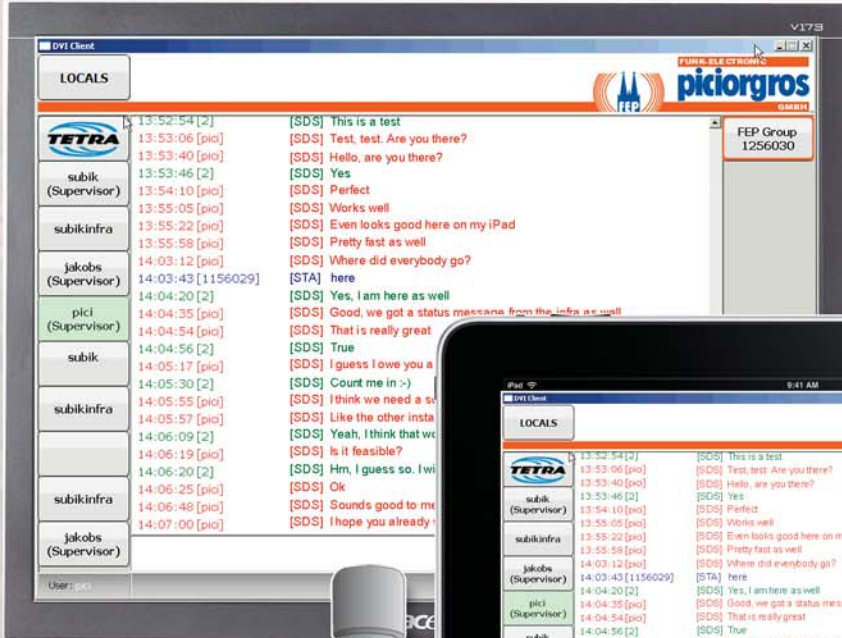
V173

DVI Client

LOCALS

FUNK-ELECTRONIC
FEP
piciorgros
GMBH

TETRA
subik (Supervisor)
subikinfra
jakobs (Supervisor)
pici (Supervisor)
subik
subikinfra
subikinfra
jakobs (Supervisor)
User: pici

13:52:54 [2] [SDS] This is a test
13:53:06 [pici] [SDS] Test, test. Are you there?
13:53:40 [pici] [SDS] Hello, are you there?
13:53:46 [2] [SDS] Yes
13:54:10 [pici] [SDS] Perfect
13:55:05 [pici] [SDS] Works well
13:55:22 [pici] [SDS] Even looks good here on my iPad
13:55:58 [pici] [SDS] Pretty fast as well
14:03:12 [pici] [SDS] Where did everybody go?
14:03:43 [1156029] [STA] here
14:04:20 [2] [SDS] Yes, I am here as well
14:04:35 [pici] [SDS] Good, we got a status message from the infra as well
14:04:54 [pici] [SDS] That is really great
14:04:56 [2] [SDS] True
14:05:17 [pici] [SDS] I guess I owe you a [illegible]
14:05:30 [2] [SDS] Count me in :-)
14:05:55 [pici] [SDS] I think we need a s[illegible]
14:05:57 [pici] [SDS] Like the other insta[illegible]
14:06:09 [2] [SDS] Yeah, I think that wo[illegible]
14:06:19 [pici] [SDS] Is it feasible?
14:06:20 [2] [SDS] Hm, I guess so. I wi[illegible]
14:06:25 [pici] [SDS] Ok
14:06:48 [pici] [SDS] Sounds good to me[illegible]
14:07:00 [pici] [SDS] I hope you already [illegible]

FEP Group 1256030

iPad
9:41 AM
DVI Client
LOCALS
TETRA
subik (Supervisor)
subikinfra
jakobs (Supervisor)
pici (Supervisor)
subik

13:52:54 [2] [SDS] This is a test
13:53:06 [pici] [SDS] Test, test. Are you there?
13:53:40 [pici] [SDS] Hello, are you there?
13:53:46 [2] [SDS] Yes
13:54:10 [pici] [SDS] Perfect
13:55:05 [pici] [SDS] Works well
13:55:22 [pici] [SDS] Even looks good here on m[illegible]
13:55:58 [pici] [SDS] Pretty fast as well
14:03:12 [pici] [SDS] Where did everybody go?
14:03:43 [1156029] [STA] here
14:04:20 [2] [SDS] Yes, I am here as well
14:04:35 [pici] [SDS] Good, we got a status mes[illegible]
14:04:54 [pici] [SDS] That is really great
14:04:56 [2] [SDS] True

ace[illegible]